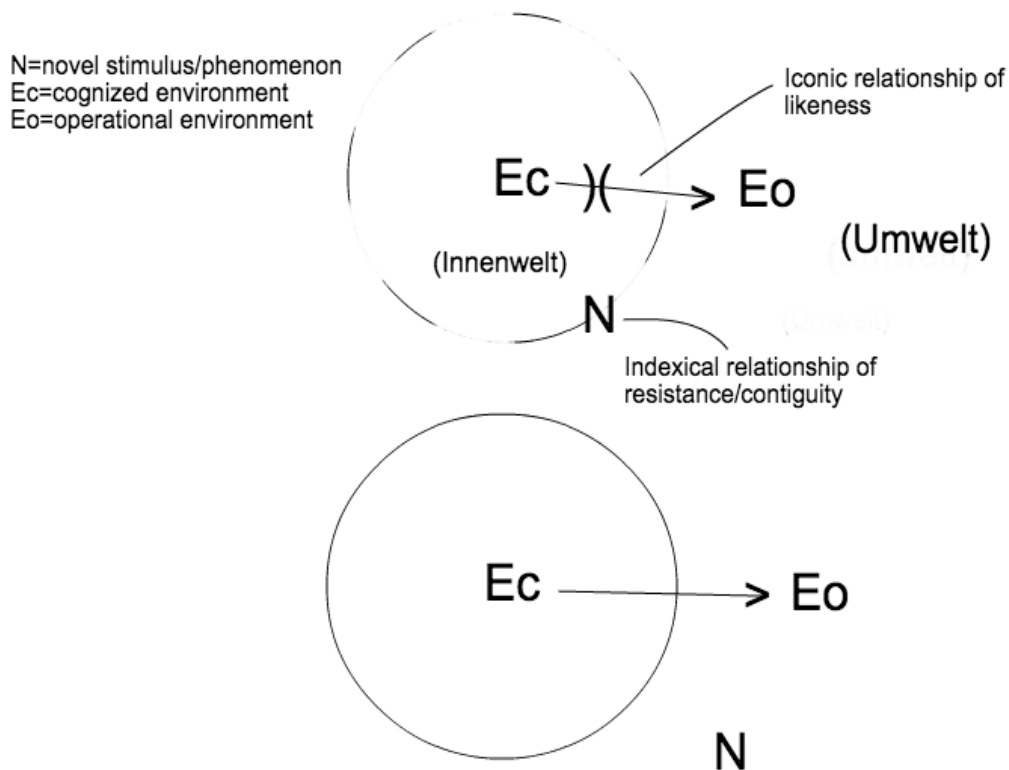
N=novel stimulus/phenomenon
Ec=cognized environment
Eo=operational environment

Iconic relationship of likeness

Ec )( Eo

(Umwelt)

(Innenwelt)

N

Indexical relationship of resistance/contiguity

Ec Eo

N